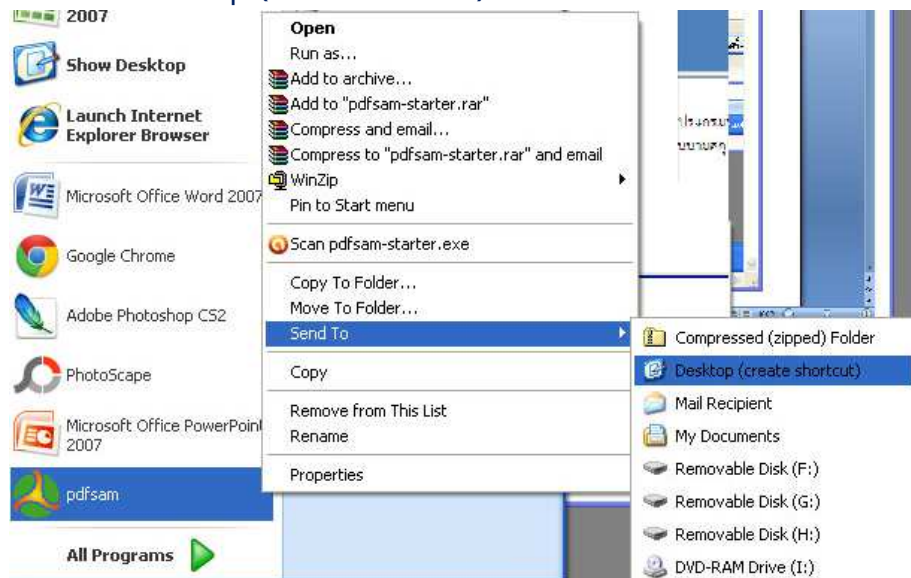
2007

Show Desktop

Launch Internet Explorer Browser

Microsoft Office Word 2007

Google Chrome

Adobe Photoshop CS2

PhotoScape

Microsoft Office PowerPoint 2007

pdfsam

All Programs

Open
Run as...
Add to archive...
Add to "pdfsam-starter.rar"
Compress and email...
Compress to "pdfsam-starter.rar" and email
WinZip
Pin to Start menu

Scan pdfsam-starter.exe

Copy To Folder...
Move To Folder...
Send To

Copy

Remove from This List
Rename

Properties

Compressed (zipped) Folder
Desktop (create shortcut)
Mail Recipient
My Documents
Removable Disk (F:)
Removable Disk (G:)
Removable Disk (H:)
DVD-RAM Drive (I:)